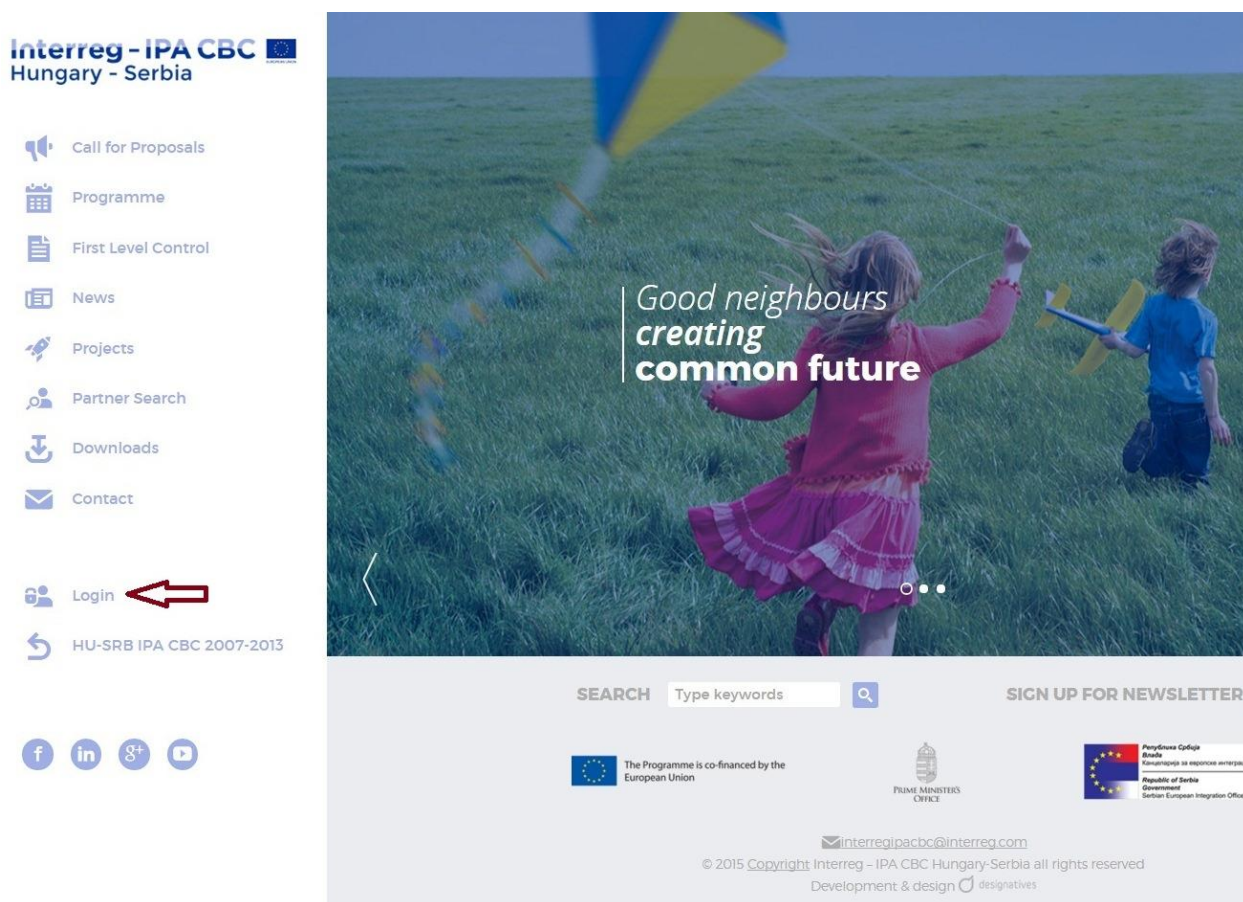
Interreg - IPA CBC
Hungary - Serbia

Call for Proposals
Programme
First Level Control
News
Projects
Partner Search
Downloads
Contact

Login
HU-SRB IPA CBC 2007-2013

Good neighbours
creating
common future

SEARCH Type keywords
SIGN UP FOR NEWSLETTER

The Programme is co-financed by the European Union

PRIME MINISTER'S OFFICE

Република Србија Влада Канцеларија за европске интеграције
Republic of Serbia Government Serbian European Integration Office

interregipacbc@interreg.com
© 2015 Copyright Interreg – IPA CBC Hungary-Serbia all rights reserved
Development & design designatives